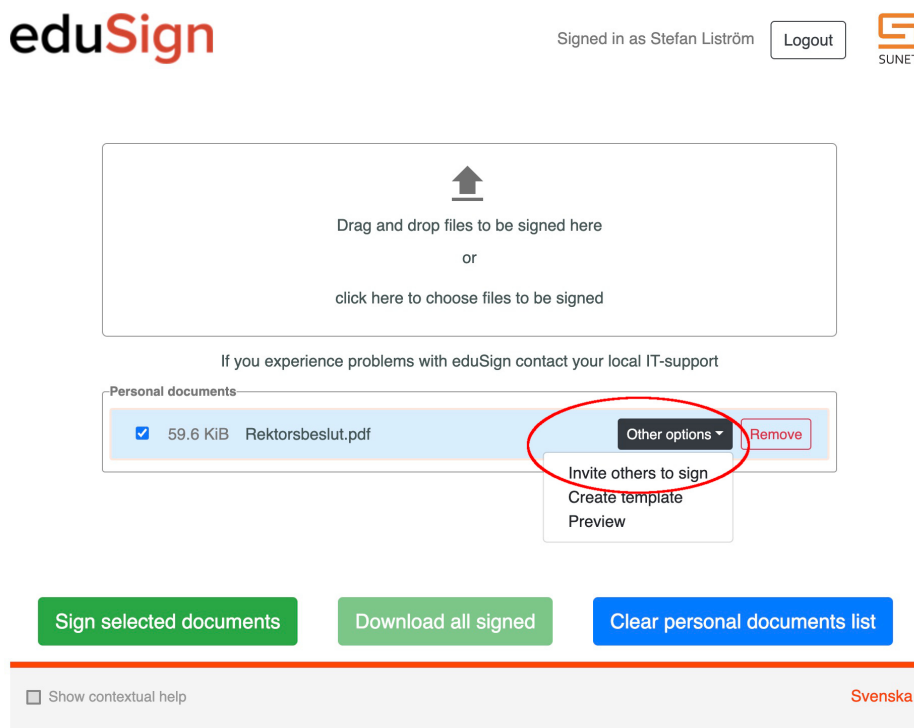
eduSign

Signed in as Stefan Liström

Logout

SUNET

Drag and drop files to be signed here

or

click here to choose files to be signed

If you experience problems with eduSign contact your local IT-support

Personal documents

59.6 KiB Rektorsbeslut.pdf

Other options

Remove

Invite others to sign
Create template
Preview

Sign selected documents

Download all signed

Clear personal documents list

Show contextual help

Svenska